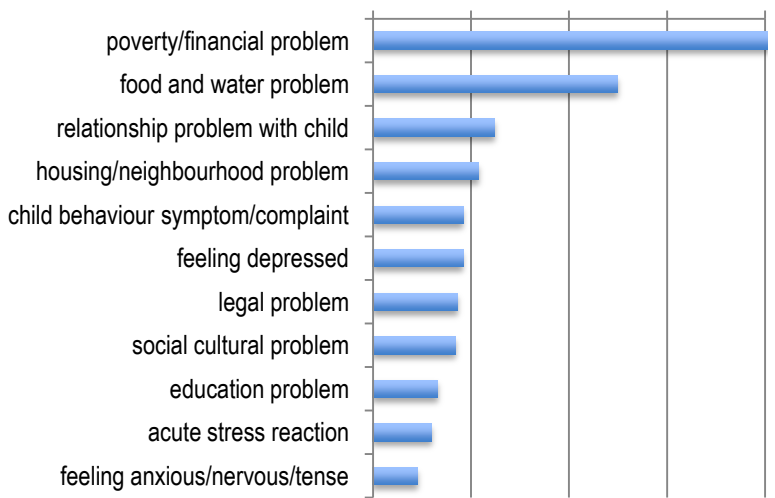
poverty/financial problem
food and water problem
relationship problem with child
housing/neighbourhood problem
child behaviour symptom/complaint
feeling depressed
legal problem
social cultural problem
education problem
acute stress reaction
feeling anxious/nervous/tense